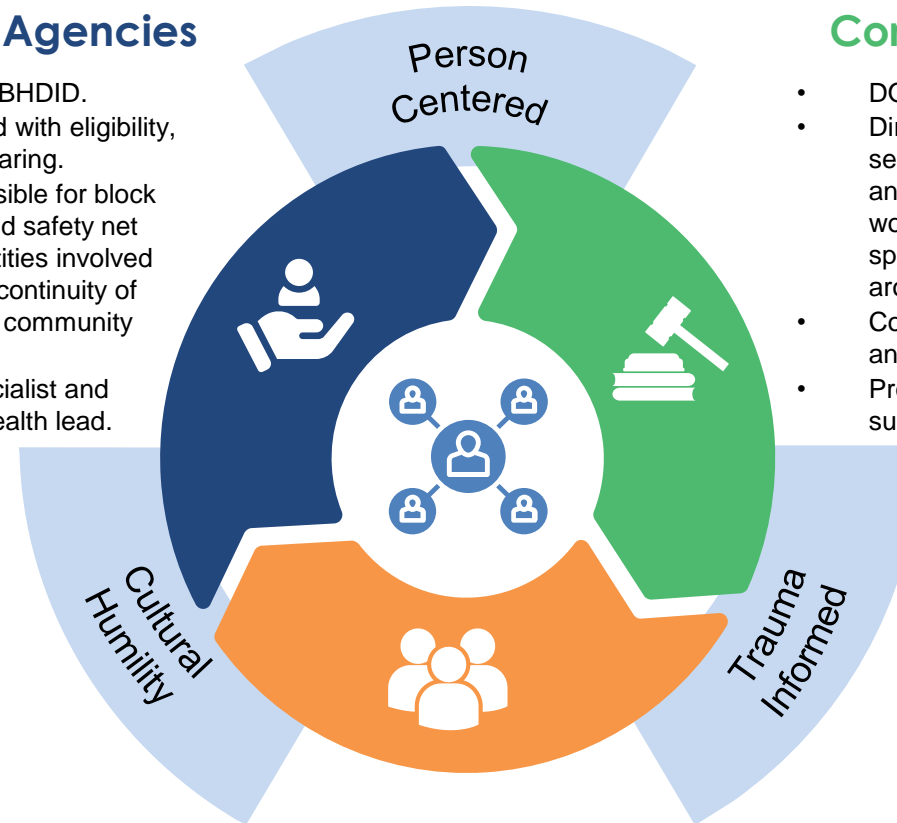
Agencies

BHDID.
d with eligibility,
aring.
sible for block
d safety net
tities involved
continuity of
community

cialist and
ealth lead.

Person Centered

Cultural Humility

Trauma Informed

Co

• DC
• Dir
se
an
wo
sp
arc
• Co
an
• Pre
su